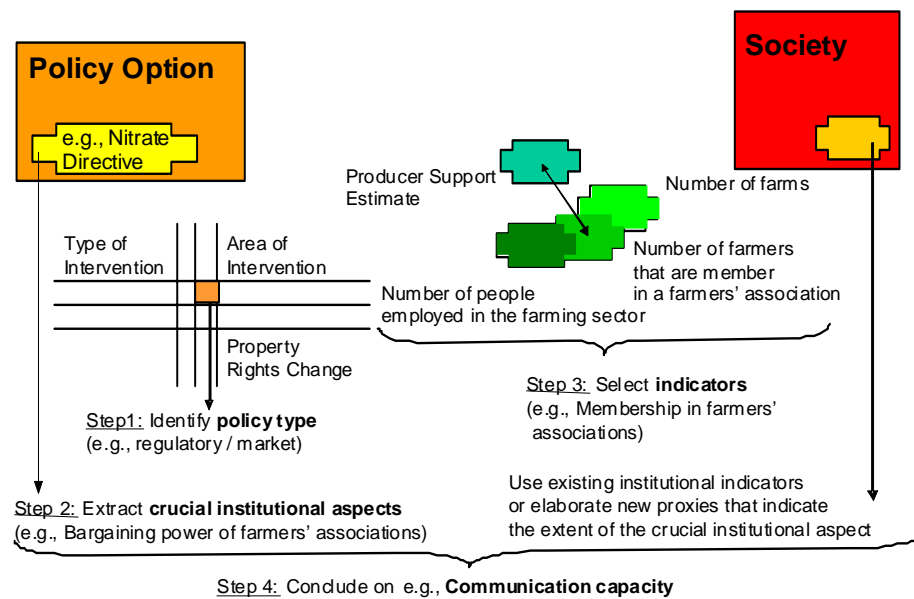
Policy Option

e.g., Nitrate Directive

Society

Producer Support Estimate

Number of farms

Number of farmers that are member in a farmers' association

Number of people employed in the farming sector

Type of Intervention

Area of Intervention

Property Rights Change

Step1: Identify **policy type** (e.g., regulatory / market)

Step 3: Select **indicators** (e.g., Membership in farmers' associations)

Use existing institutional indicators or elaborate new proxies that indicate the extent of the crucial institutional aspect

Step 2: Extract **crucial institutional aspects** (e.g., Bargaining power of farmers' associations)

Step 4: Conclude on e.g., **Communication capacity**